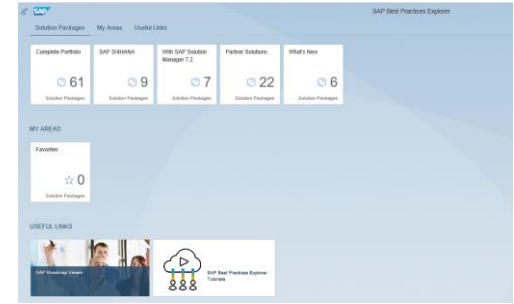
SAP

SAP Best Practices Explorer

Solution Packages My Areas Useful Links

Complete Portfolio
61
Solution Packages

SAP S/4HANA
9
Solution Packages

With SAP Solution Manager 7.2
7
Solution Packages

Partner Solutions
22
Solution Packages

What's New
6
Solution Packages

MY AREAS

Favorites
0
Solution Packages

USEFUL LINKS

SAP Roadmap Viewer

SAP Best Practices Explorer Tutorials